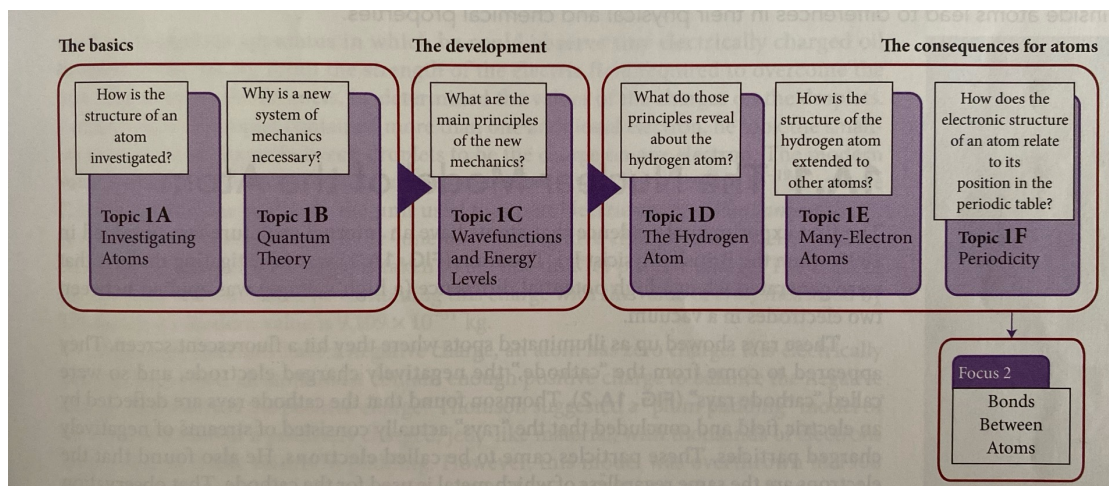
The basics

How is the structure of an atom investigated?

Topic 1A
Investigating Atoms

Why is a new system of mechanics necessary?

Topic 1B
Quantum Theory

The development

What are the main principles of the new mechanics?

Topic 1C
Wavefunctions and Energy Levels

The consequences for atoms

What do those principles reveal about the hydrogen atom?

Topic 1D
The Hydrogen Atom

How is the structure of the hydrogen atom extended to other atoms?

Topic 1E
Many-Electron Atoms

How does the electronic structure of an atom relate to its position in the periodic table?

Topic 1F
Periodicity

Focus 2
Bonds Between Atoms